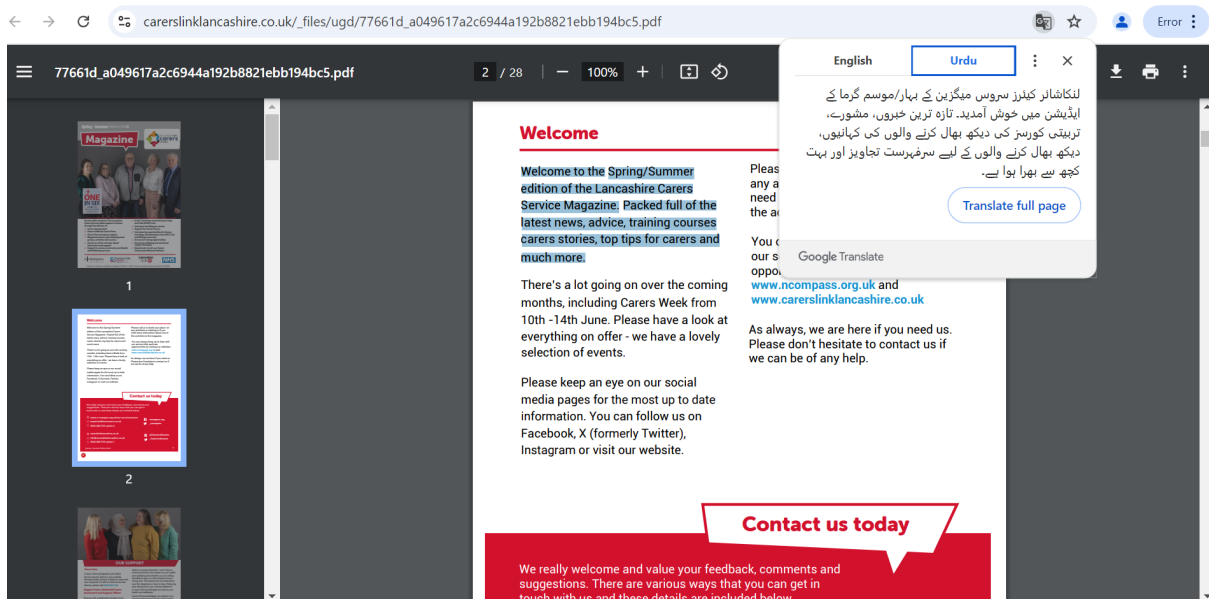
carerslinklancashire.co.uk/_files/ugd/77661d_a049617a2c6944a192b8821ebb194bc5.pdf

Error

77661d_a049617a2c6944a192b8821ebb194bc5.pdf

2 / 28 | — 100% +

English Urdu

لنکاشائر کیئرز سروس میگزین کے بہار/موسم گرما کے ایڈیشن میں خوش آمدید. تازہ ترین خبروں، مشورے، تربیتی کورسز کی دیکھ بھال کرنے والوں کی کہانیوں، دیکھ بھال کرنے والوں کے لیے سرفہرست تجاویز اور بہت کچھ سے بھرا ہوا ہے.

Translate full page

Google Translate

Magazine

1

2

OUR SUPPORT

Welcome

Welcome to the Spring/Summer edition of the Lancashire Carers Service Magazine. Packed full of the latest news, advice, training courses carers stories, top tips for carers and much more.

There's a lot going on over the coming months, including Carers Week from 10th -14th June. Please have a look at everything on offer - we have a lovely selection of events.

Please keep an eye on our social media pages for the most up to date information. You can follow us on Facebook, X (formerly Twitter), Instagram or visit our website.

Pleas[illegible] any a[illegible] need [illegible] the a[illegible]

You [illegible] our s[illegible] oppo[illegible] www.ncompass.org.uk and www.carerslinklancashire.co.uk

As always, we are here if you need us. Please don't hesitate to contact us if we can be of any help.

Contact us today

We really welcome and value your feedback, comments and suggestions. There are various ways that you can get in touch with us and these details are included below.